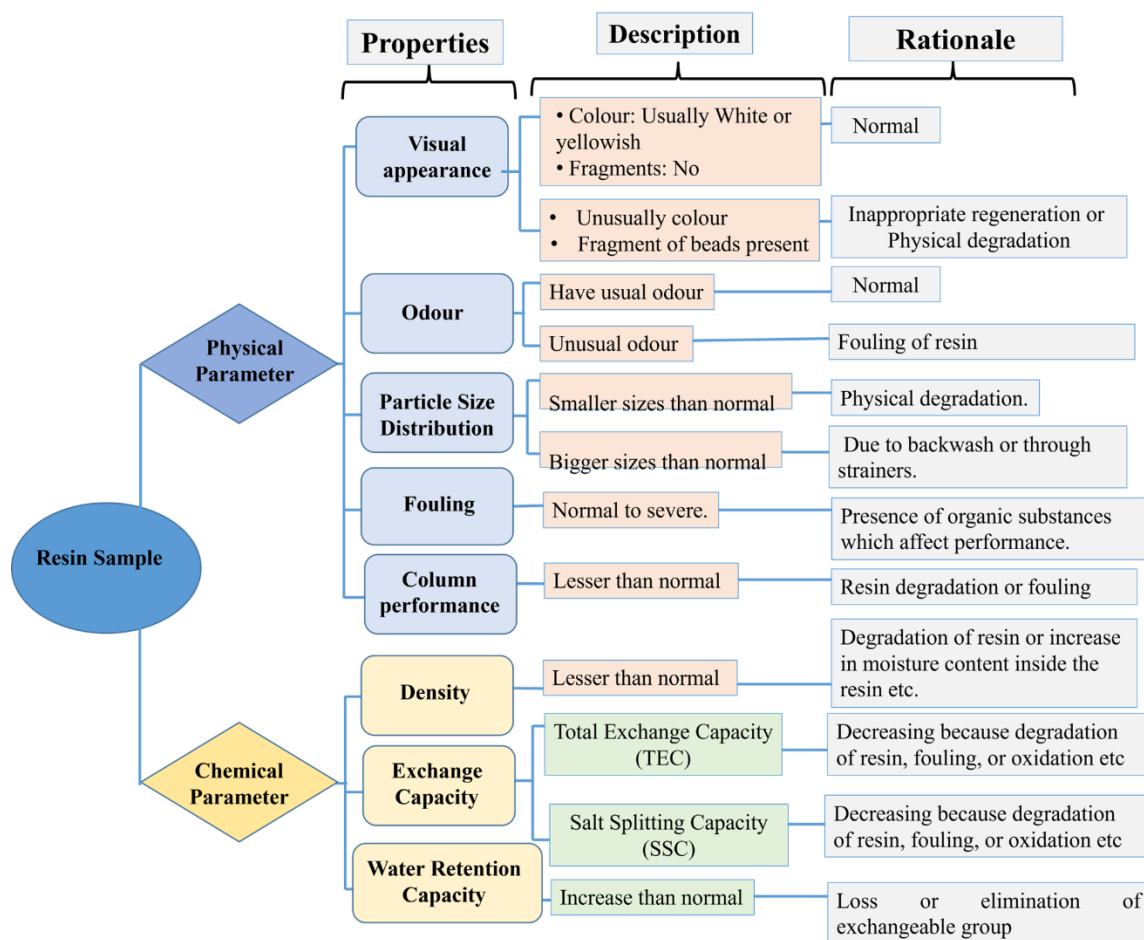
Properties

Description

Rationale

Resin Sample

Physical Parameter

Visual appearance

• Colour: Usually White or yellowish
• Fragments: No

Normal

• Unusually colour
• Fragment of beads present

Inappropriate regeneration or Physical degradation

Odour

Have usual odour

Normal

Unusual odour

Fouling of resin

Particle Size Distribution

Smaller sizes than normal

Physical degradation.

Bigger sizes than normal

Due to backwash or through strainers.

Fouling

Normal to severe.

Presence of organic substances which affect performance.

Column performance

Lesser than normal

Resin degradation or fouling

Chemical Parameter

Density

Lesser than normal

Degradation of resin or increase in moisture content inside the resin etc.

Exchange Capacity

Total Exchange Capacity (TEC)

Decreasing because degradation of resin, fouling, or oxidation etc

Salt Splitting Capacity (SSC)

Decreasing because degradation of resin, fouling, or oxidation etc

Water Retention Capacity

Increase than normal

Loss or elimination of exchangeable group